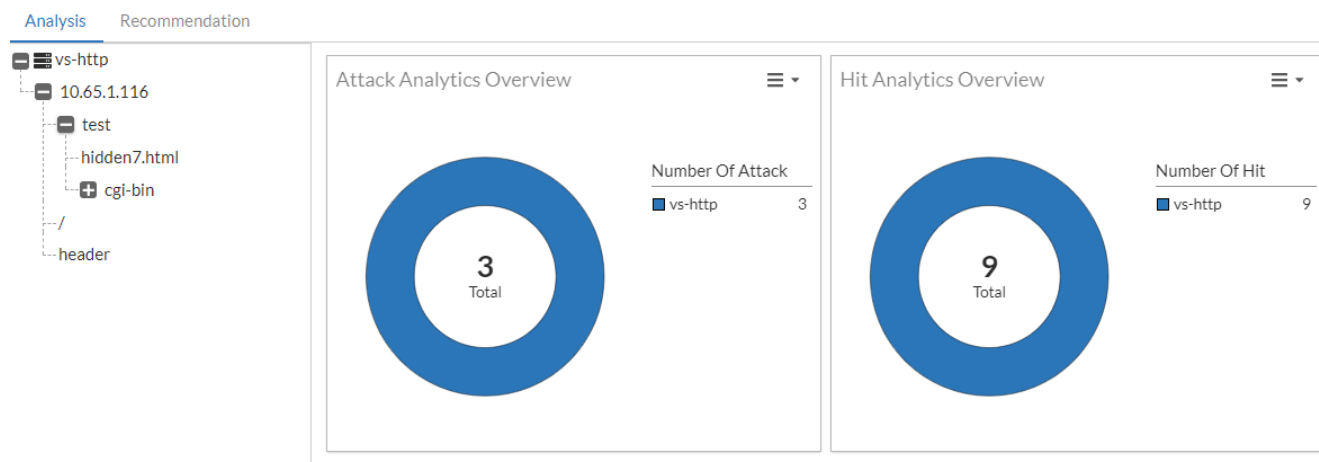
Analysis Recommendation

vs-http
10.65.1.116
test
hidden7.html
cgi-bin
/
header

Attack Analytics Overview

3
Total

Number Of Attack
vs-http 3

Hit Analytics Overview

9
Total

Number Of Hit
vs-http 9